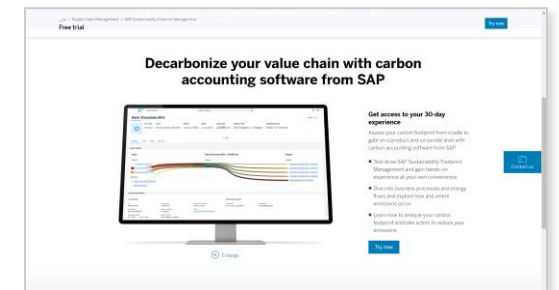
... / Supply Chain Management / SAP Sustainability Footprint Management
Free trial

Try now

Decarbonize your value chain with carbon accounting software from SAP

Get access to your 30-day experience

Assess your carbon footprint from cradle to gate on a product and corporate level with carbon accounting software from SAP.

Test-drive SAP Sustainability Footprint Management and gain hands-on experience at your own convenience

Dive into business processes and energy flows and explore how and where emissions occur

Learn how to analyze your carbon footprint and take action to reduce your emissions

Try now

Enlarge

Contact us